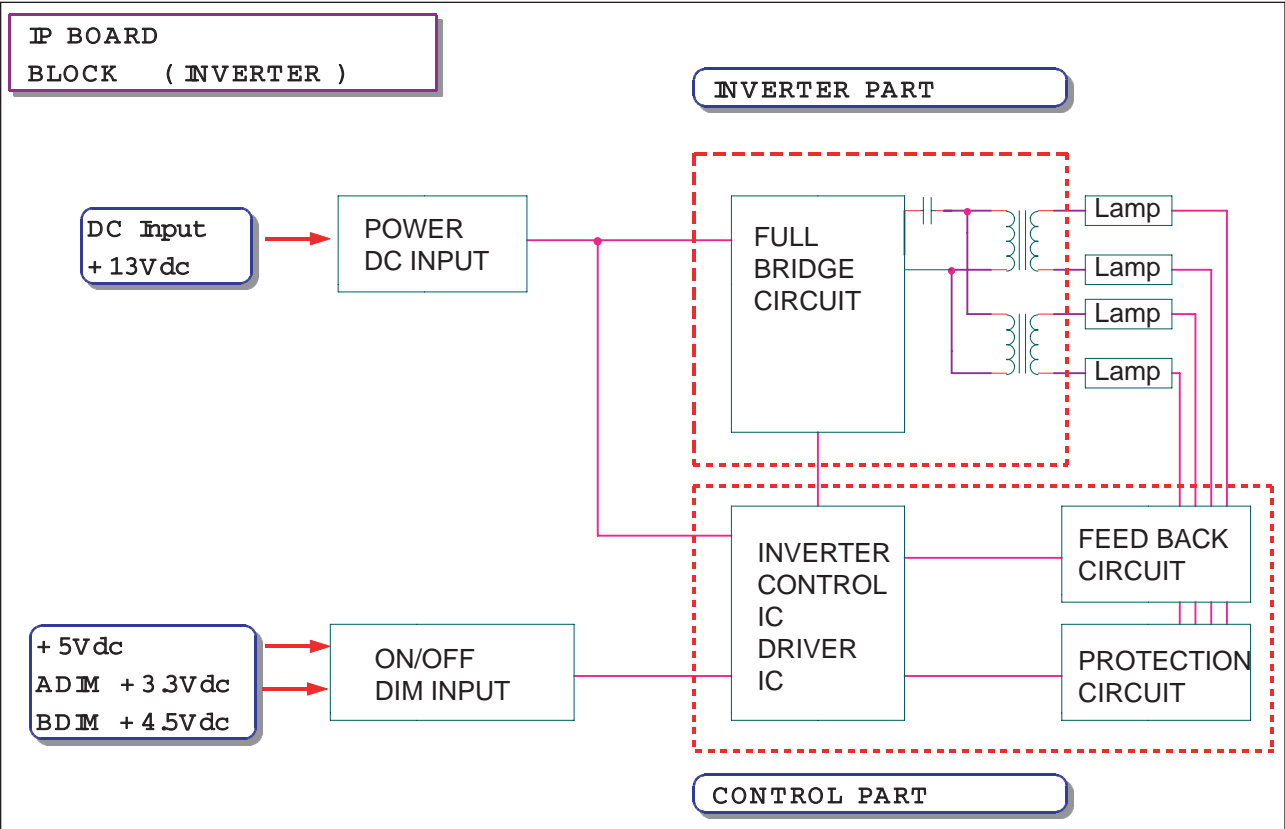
IP BOARD
BLOCK (INVERTER)

INVERTER PART

DC Input
+13Vdc

POWER
DC INPUT

FULL
BRIDGE
CIRCUIT

Lamp
Lamp
Lamp
Lamp

INVERTER
CONTROL
IC
DRIVER
IC

FEED BACK
CIRCUIT

PROTECTION
CIRCUIT

+5Vdc
ADIM +3.3Vdc
BDIM +4.5Vdc

ON/OFF
DIM INPUT

CONTROL PART